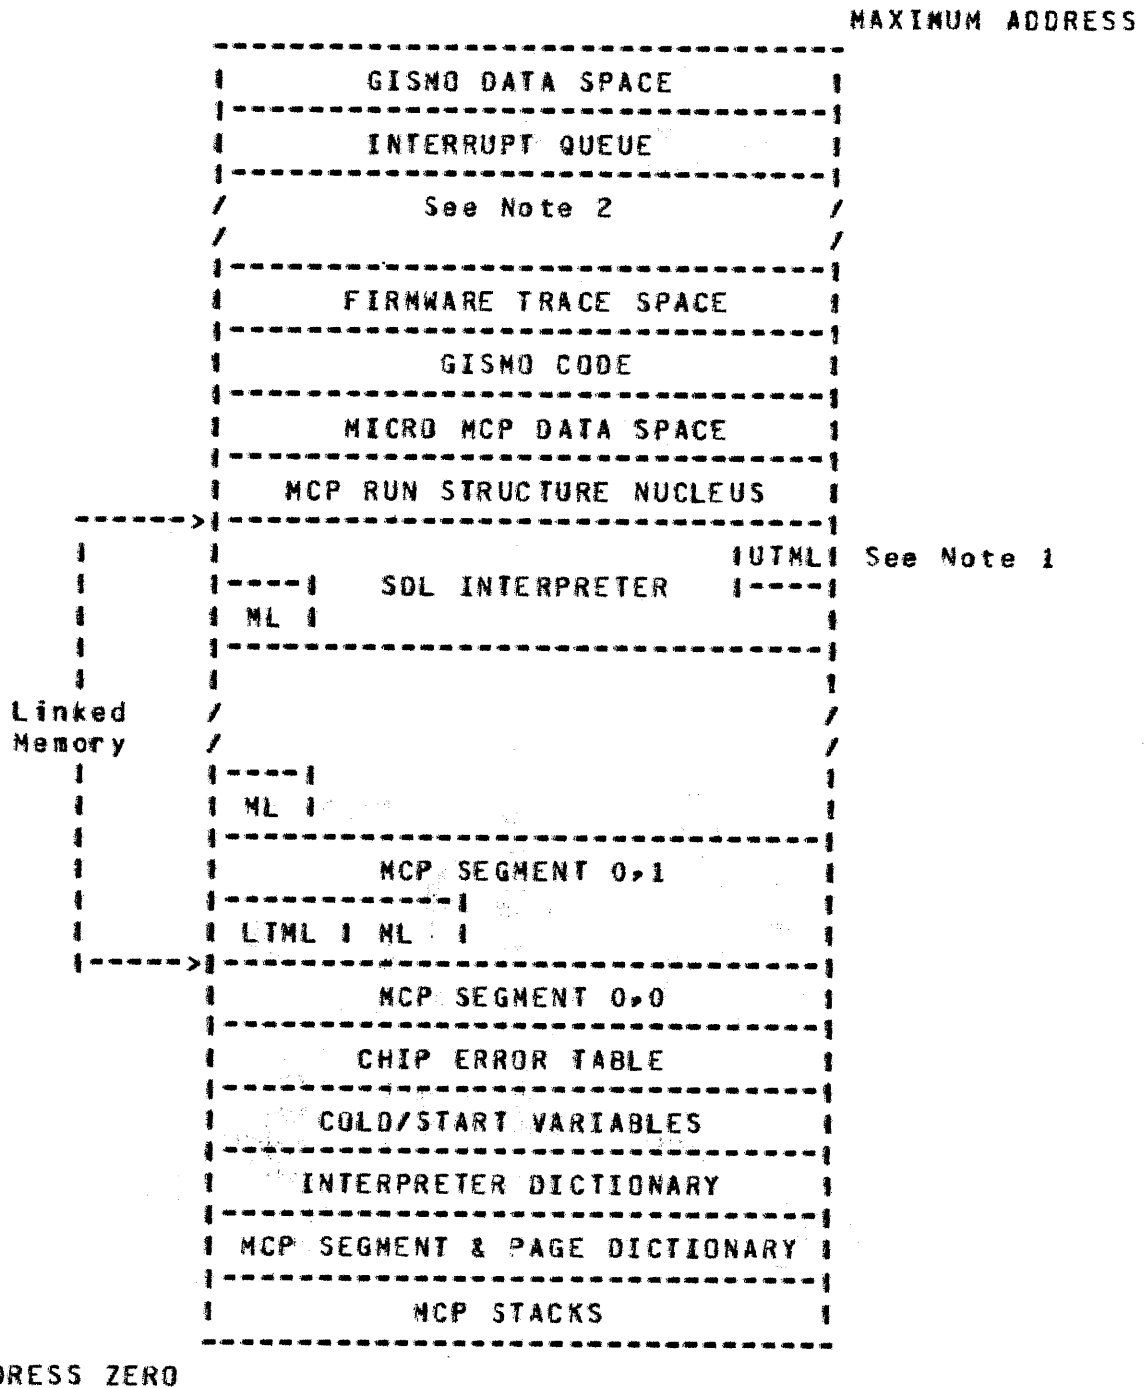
MAXIMUM ADDRESS

GISMO DATA SPACE

INTERRUPT QUEUE

See Note 2

FIRMWARE TRACE SPACE

GISMO CODE

MICRO MCP DATA SPACE

MCP RUN STRUCTURE NUCLEUS

UTML See Note 1

SDL INTERPRETER

ML

Linked Memory

ML

MCP SEGMENT 0,1

LTML ML

MCP SEGMENT 0,0

CHIP ERROR TABLE

COLD/START VARIABLES

INTERPRETER DICTIONARY

MCP SEGMENT & PAGE DICTIONARY

MCP STACKS

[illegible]RESS ZERO